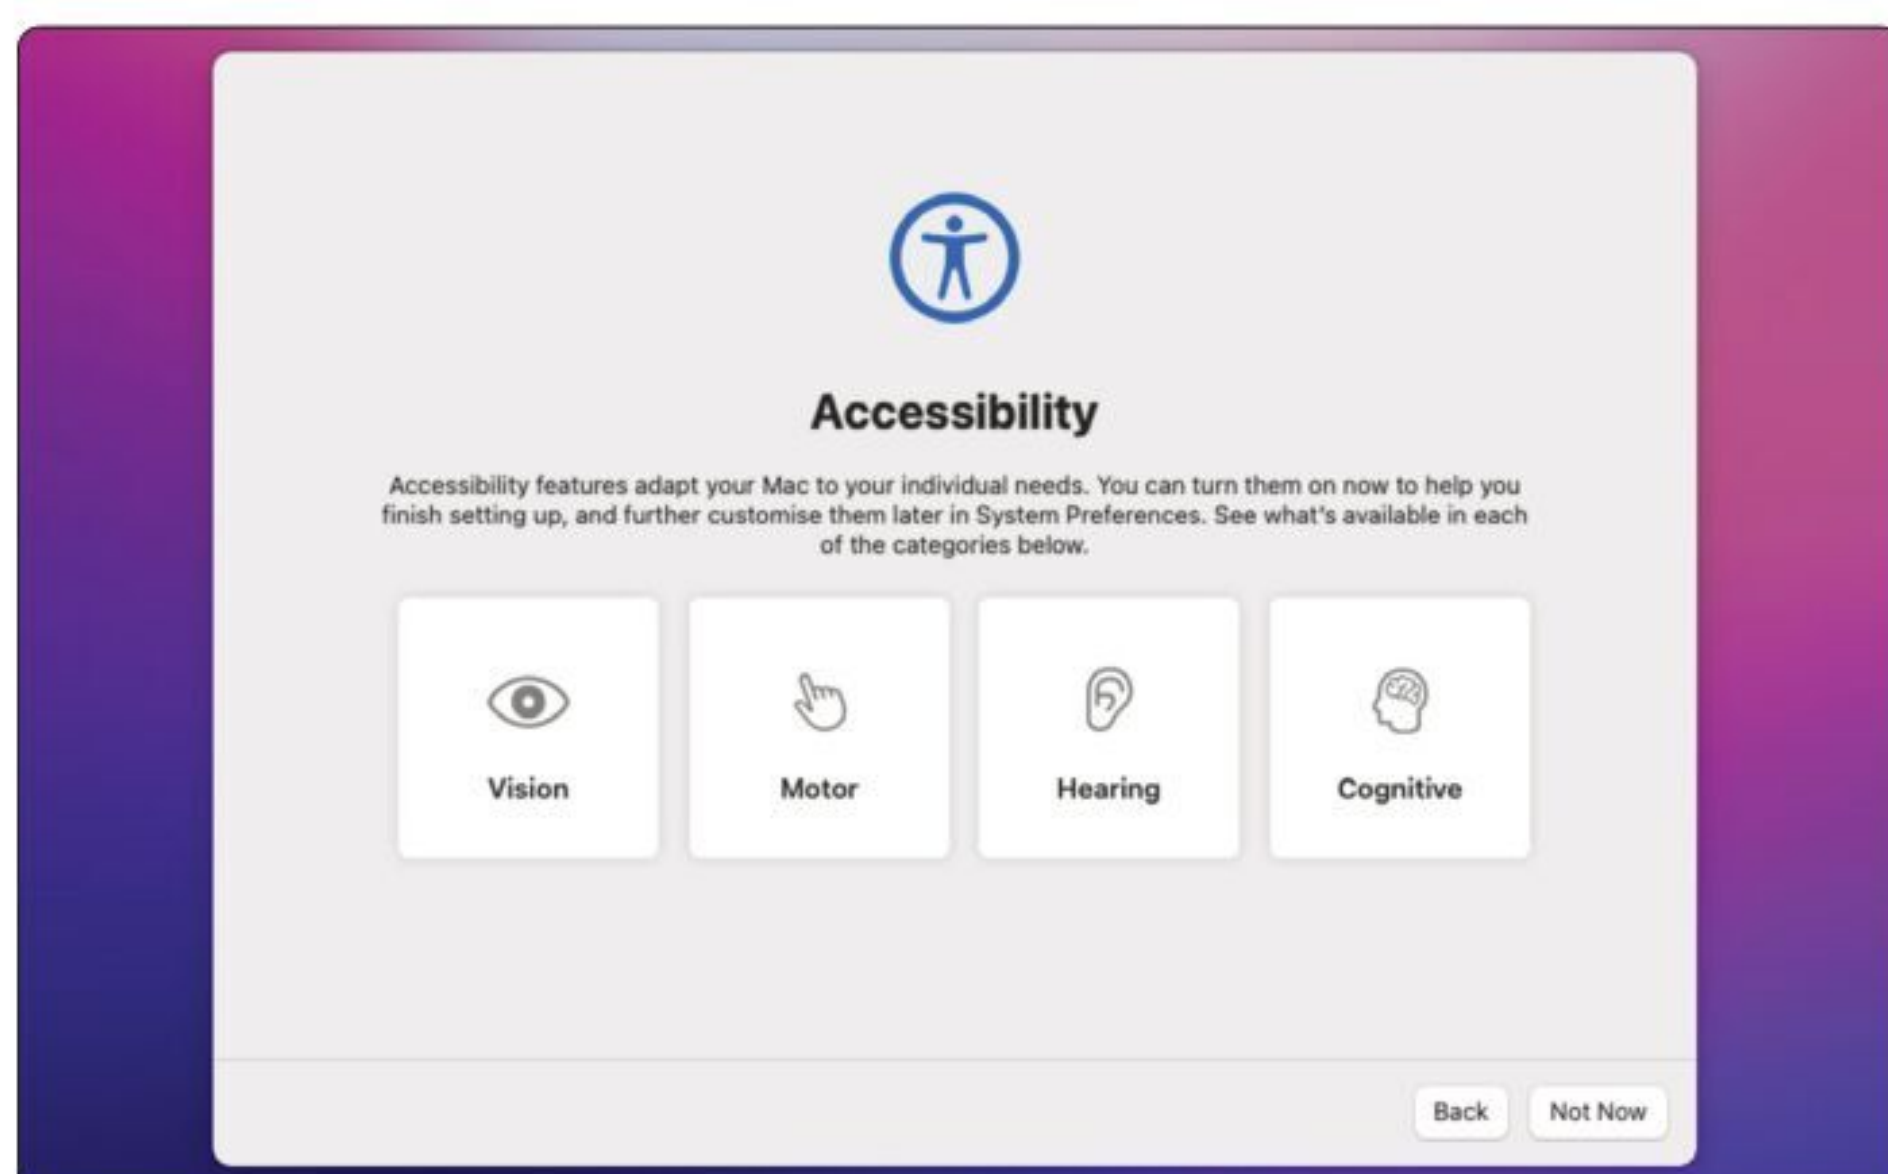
Accessibility

Accessibility features adapt your Mac to your individual needs. You can turn them on now to help you finish setting up, and further customise them later in System Preferences. See what's available in each of the categories below.

Vision

Motor

Hearing

Cognitive

Back

Not Now